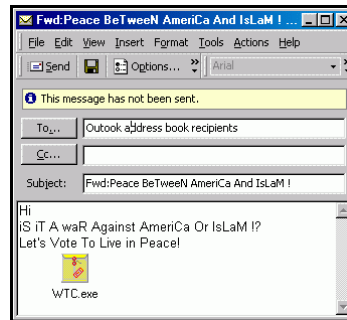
Fwd:Peace BeTweeN AmeriCa And IsLaM ! ...

File Edit View Insert Format Tools Actions Help

Send Options... Arial

This message has not been sent.

To... Outook address book recipients

Cc...

Subject: Fwd:Peace BeTweeN AmeriCa And IsLaM !

Hi
iS iT A waR Against AmeriCa Or IsLaM !?
Let's Vote To Live in Peace!

WTC.exe